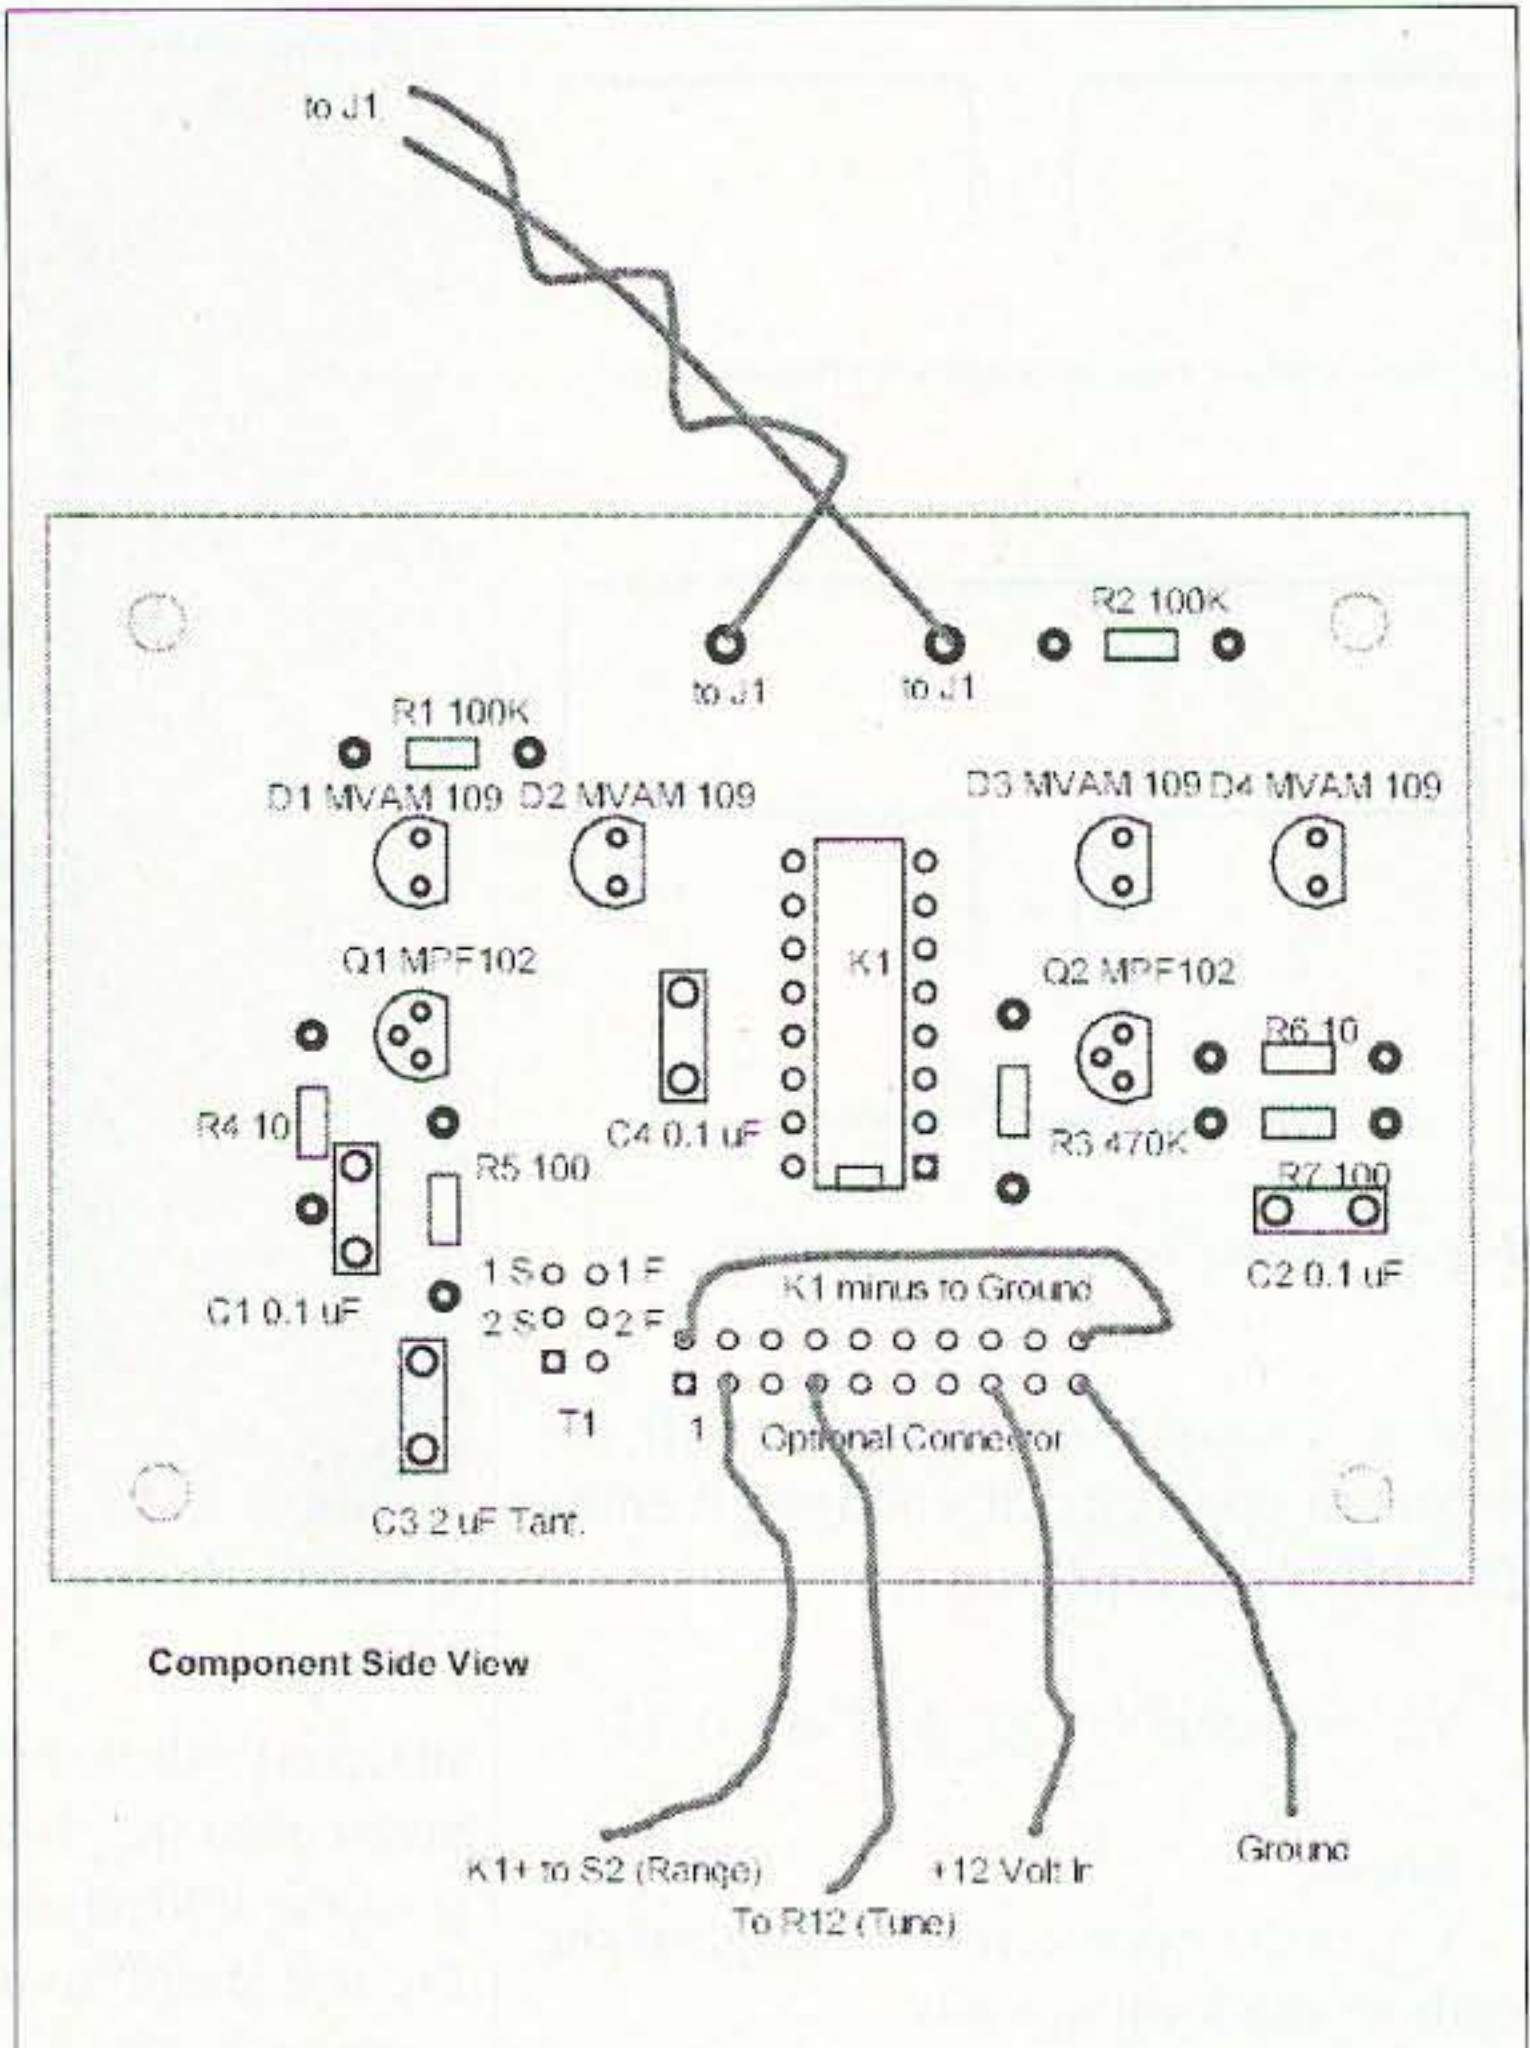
to J1

R2 100K

to J1

to J1

R1 100K

D1 MVAM 109

D2 MVAM 109

D3 MVAM 109

D4 MVAM 109

K1

Q1 MPF102

Q2 MPF102

R6 10

R4 10

C4 0.1 uF

R3 470K

R5 100

R7 100

1 S

1 F

2 S

2 F

K1 minus to Ground

C2 0.1 uF

C1 0.1 uF

T1

1

Optional Connector

C3 2 uF Tant.

Component Side View

K1+ to S2 (Range)

To R12 (Tune)

+12 Volt In

Ground